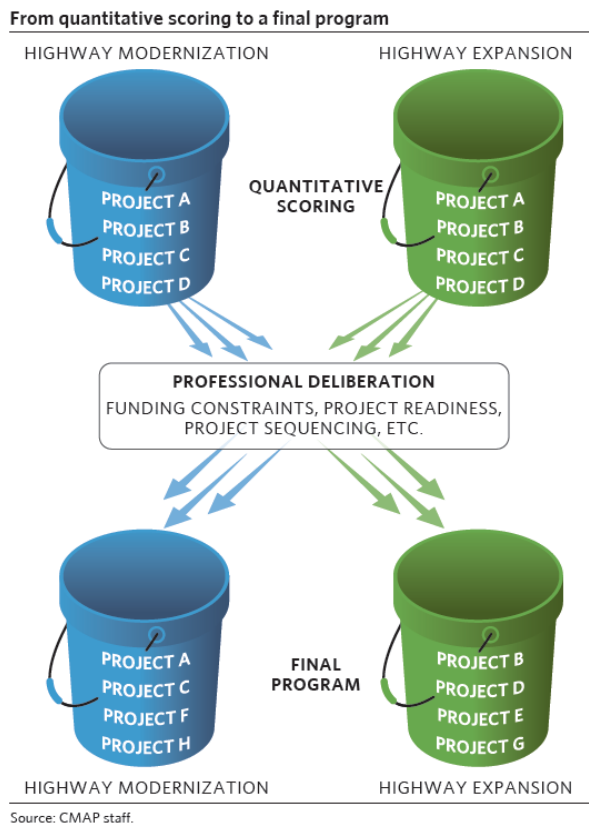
From quantitative scoring to a final program

HIGHWAY MODERNIZATION

HIGHWAY EXPANSION

PROJECT A
PROJECT B
PROJECT C
PROJECT D

QUANTITATIVE SCORING

PROJECT A
PROJECT B
PROJECT C
PROJECT D

PROFESSIONAL DELIBERATION
FUNDING CONSTRAINTS, PROJECT READINESS, PROJECT SEQUENCING, ETC.

PROJECT A
PROJECT C
PROJECT F
PROJECT H

FINAL PROGRAM

PROJECT B
PROJECT D
PROJECT E
PROJECT G

HIGHWAY MODERNIZATION

HIGHWAY EXPANSION

Source: CMAP staff.